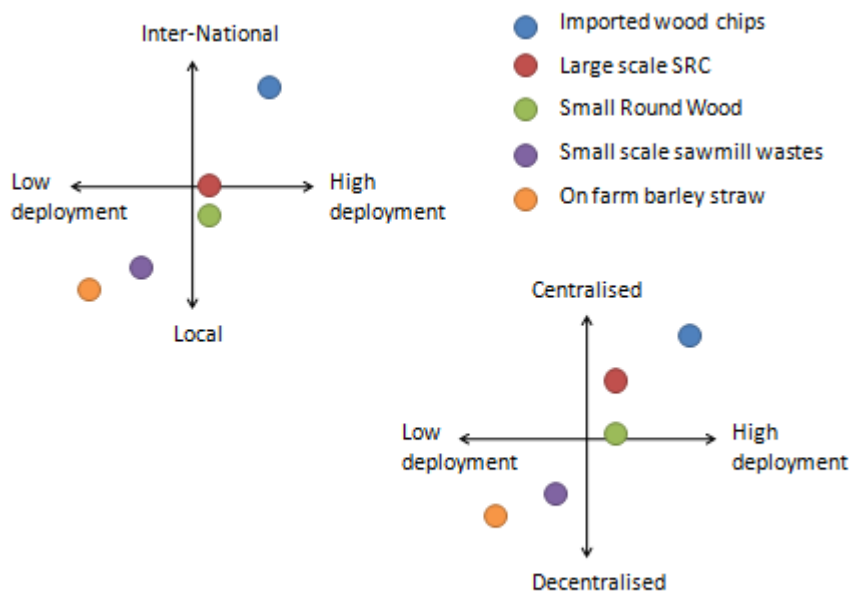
Inter-National

Low deployment

High deployment

Local

Imported wood chips
Large scale SRC
Small Round Wood
Small scale sawmill wastes
On farm barley straw

Centralised

Low deployment

High deployment

Decentralised